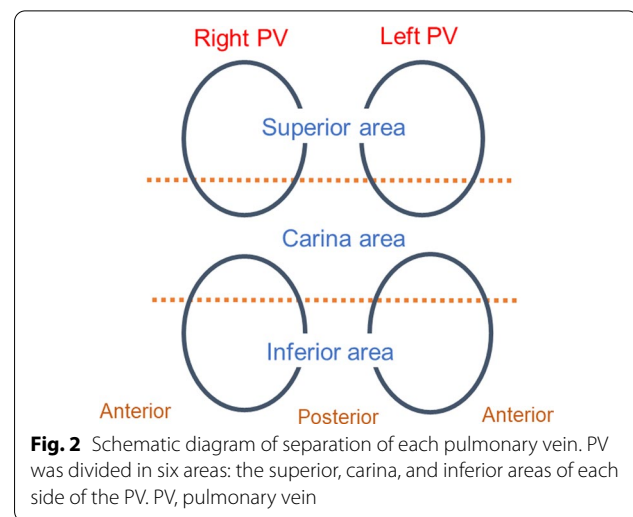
Right PV

Left PV

Superior area

Carina area

Inferior area

Anterior

Posterior

Anterior

**Fig. 2** Schematic diagram of separation of each pulmonary vein. PV was divided in six areas: the superior, carina, and inferior areas of each side of the PV. PV, pulmonary vein